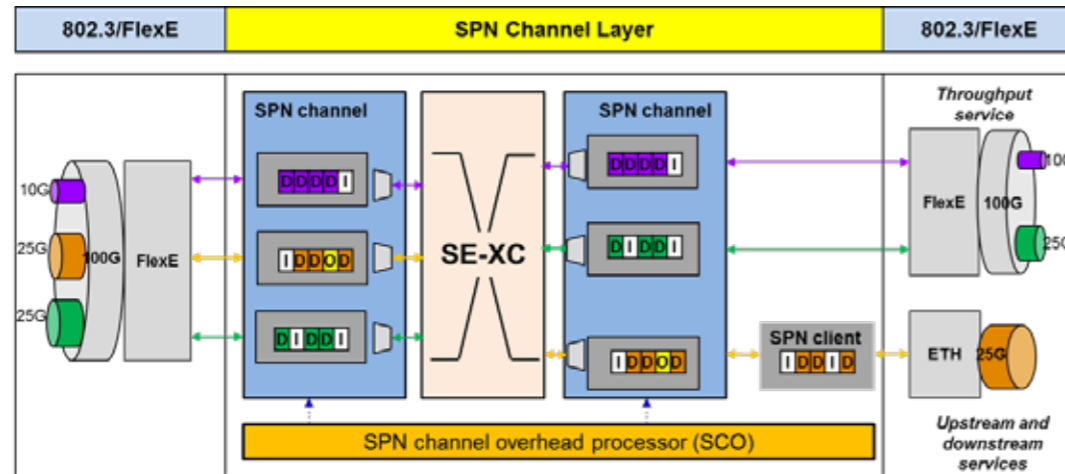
802.3/FlexE

SPN Channel Layer

802.3/FlexE

10G

25G

100G

25G

FlexE

SPN channel

DDDDI

IDDOD

DIDDI

SE-XC

SPN channel

DDDDI

DIDDI

IDDOD

SPN client

IDDID

Throughput service

FlexE

100G

10

25

ETH

25G

Upstream and downstream services

SPN channel overhead processor (SCO)